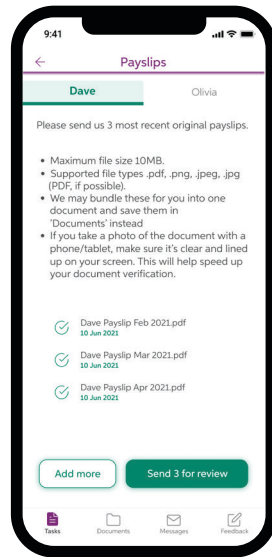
9:41

Payslips

Dave

Olivia

Please send us 3 most recent original payslips.

- Maximum file size 10MB.
- Supported file types .pdf, .png, .jpeg, .jpg (PDF, if possible).
- We may bundle these for you into one document and save them in 'Documents' instead
- If you take a photo of the document with a phone/tablet, make sure it's clear and lined up on your screen. This will help speed up your document verification.

Dave Payslip Feb 2021.pdf
10 Jun 2021

Dave Payslip Mar 2021.pdf
10 Jun 2021

Dave Payslip Apr 2021.pdf
10 Jun 2021

Add more

Send 3 for review

Tasks

Documents

Messages

Feedback